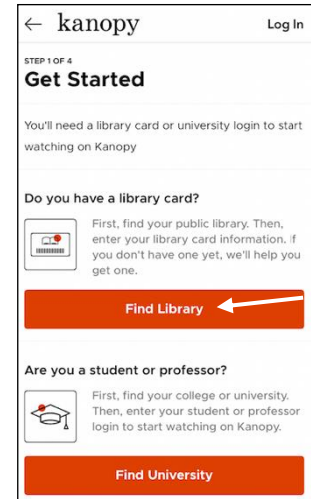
← kanopy Log In

STEP 1 OF 4

Get Started

You'll need a library card or university login to start watching on Kanopy

Do you have a library card?

First, find your public library. Then, enter your library card information. If you don't have one yet, we'll help you get one.

Find Library

Are you a student or professor?

First, find your college or university. Then, enter your student or professor login to start watching on Kanopy.

Find University